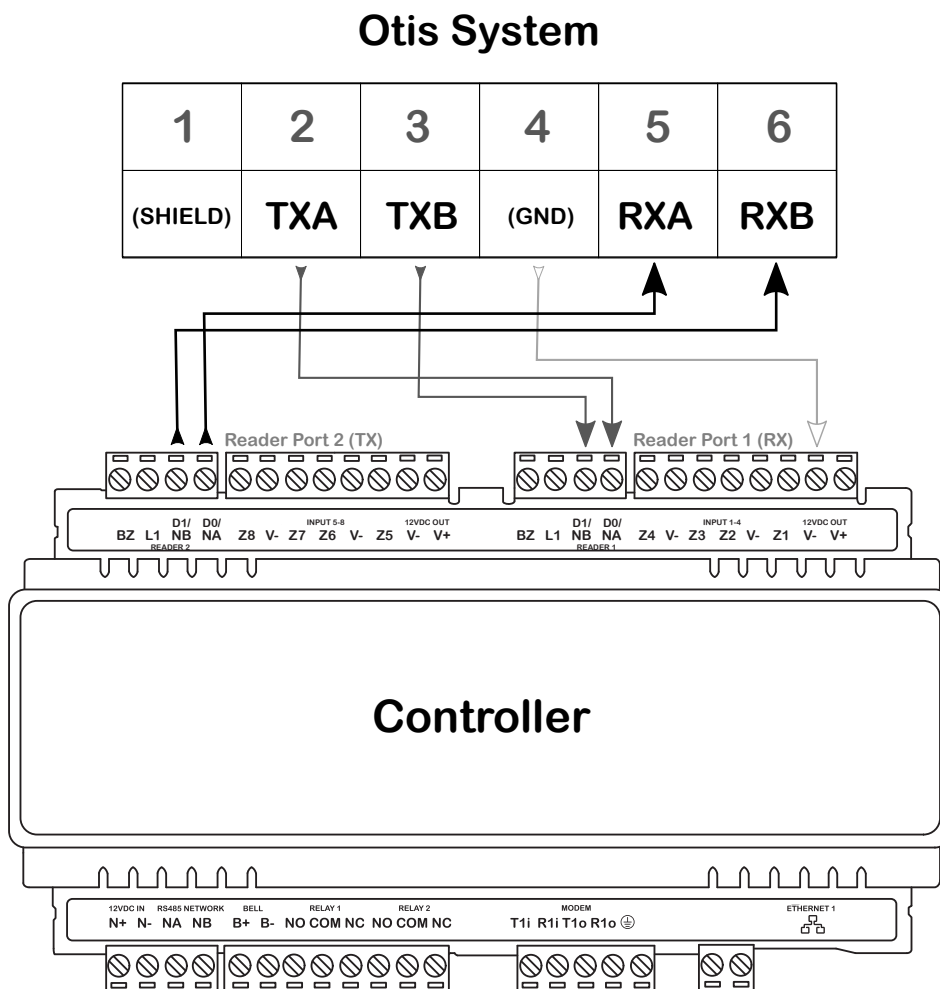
Otis System

| 1 | 2 | 3 | 4 | 5 | 6 |
|---|---|---|---|---|---|
| (SHIELD) | TXA | TXB | (GND) | RXA | RXB |

Reader Port 2 (TX)

Reader Port 1 (RX)

BZ L1 D1/ NB D0/ NA READER 2 Z8 V- Z7 Z6 V- Z5 INPUT 5-8 V- V+ 12VDC OUT

BZ L1 D1/ NB D0/ NA READER 1 Z4 V- Z3 Z2 V- Z1 INPUT 1-4 V- V+ 12VDC OUT

Controller

12VDC IN N+ N- RS485 NETWORK NA NB BELL B+ B- RELAY 1 NO COM NC RELAY 2 NO COM NC

MODEM T1i R1i T1o R1o

ETHERNET 1